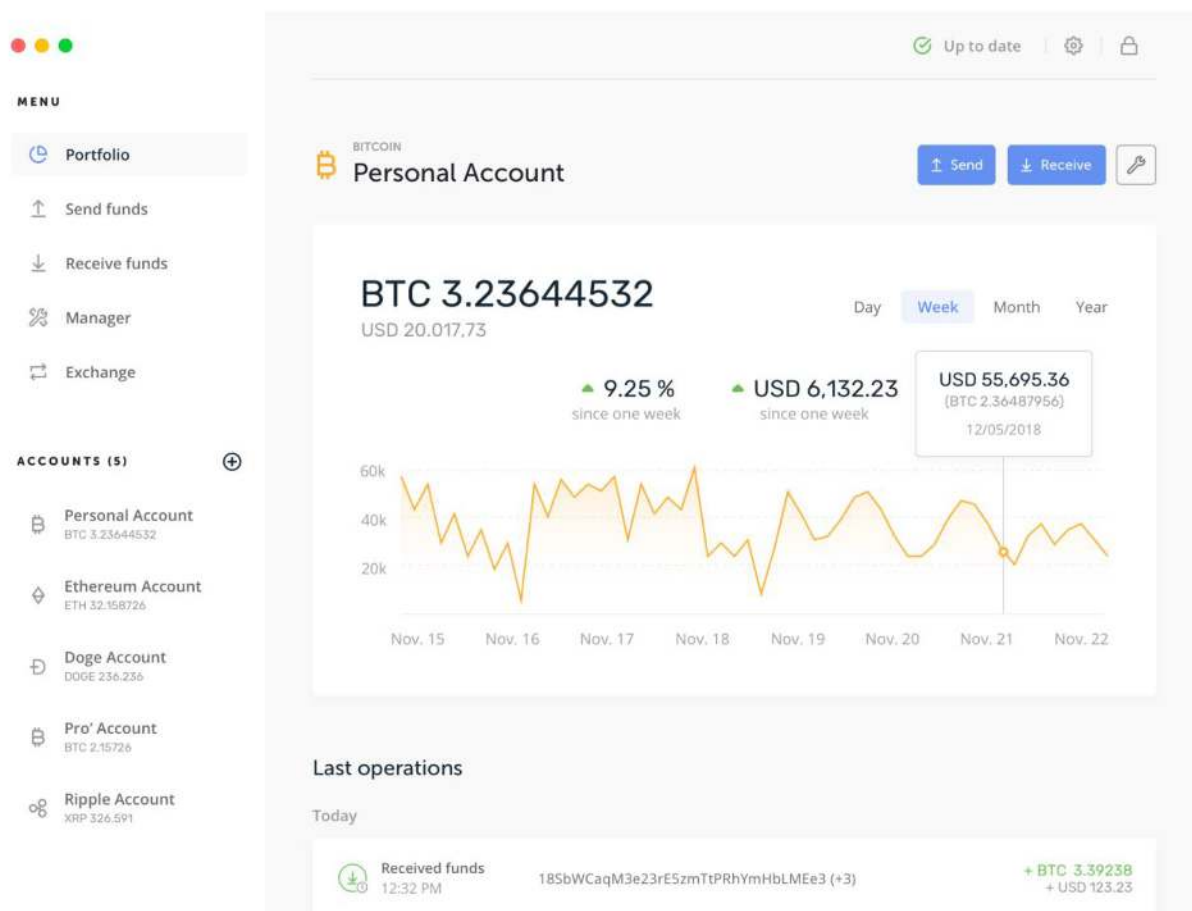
MENU

Portfolio

Send funds

Receive funds

Manager

Exchange

ACCOUNTS (5)

Personal Account
BTC 3.23644532

Ethereum Account
ETH 32.158726

Doge Account
DOGE 236.236

Pro' Account
BTC 2.15726

Ripple Account
XRP 326.591

Up to date

BITCOIN
Personal Account

Send

Receive

BTC 3.23644532
USD 20.017,73

Day Week Month Year

9.25 %
since one week

USD 6,132.23
since one week

USD 55,695.36
(BTC 2.36487956)
12/05/2018

60k
40k
20k

Nov. 15 Nov. 16 Nov. 17 Nov. 18 Nov. 19 Nov. 20 Nov. 21 Nov. 22

Last operations

Today

Received funds
12:32 PM

18SbWCaqM3e23rE5zmTtPRhYmHbLMEe3 (+3)

+ BTC 3.39238
+ USD 123.23